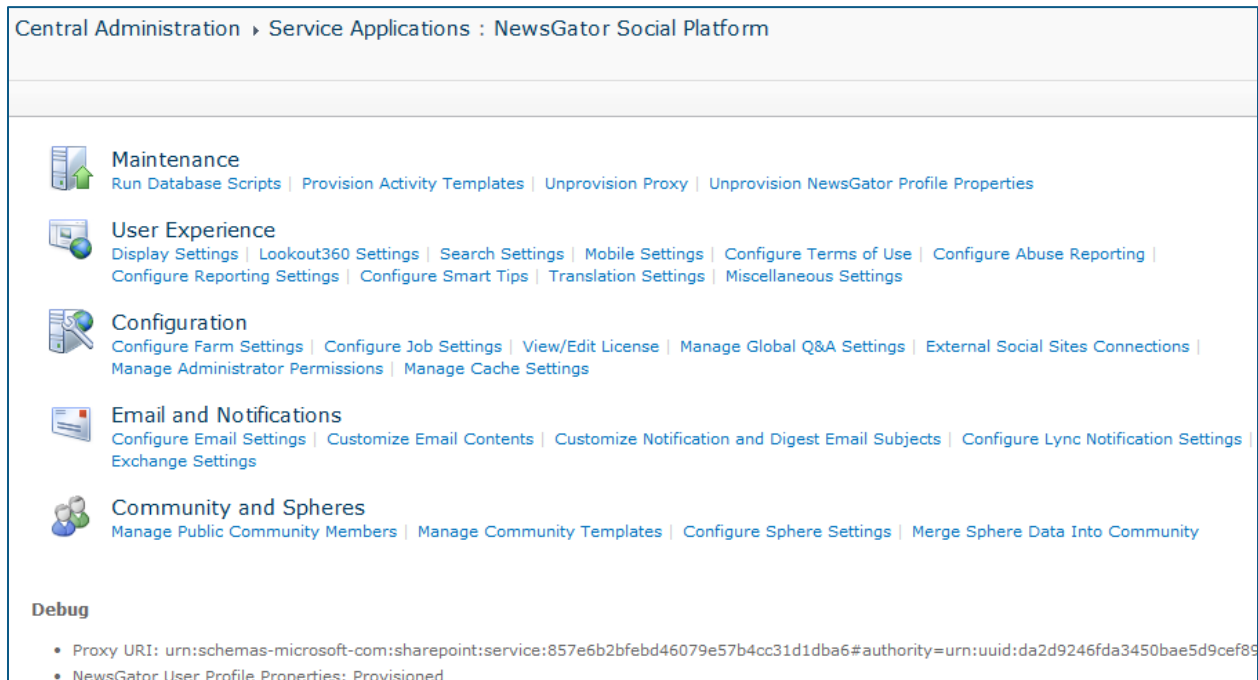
Central Administration ▸ Service Applications : NewsGator Social Platform

Maintenance
Run Database Scripts | Provision Activity Templates | Unprovision Proxy | Unprovision NewsGator Profile Properties

User Experience
Display Settings | Lookout360 Settings | Search Settings | Mobile Settings | Configure Terms of Use | Configure Abuse Reporting | Configure Reporting Settings | Configure Smart Tips | Translation Settings | Miscellaneous Settings

Configuration
Configure Farm Settings | Configure Job Settings | View/Edit License | Manage Global Q&A Settings | External Social Sites Connections | Manage Administrator Permissions | Manage Cache Settings

Email and Notifications
Configure Email Settings | Customize Email Contents | Customize Notification and Digest Email Subjects | Configure Lync Notification Settings | Exchange Settings

Community and Spheres
Manage Public Community Members | Manage Community Templates | Configure Sphere Settings | Merge Sphere Data Into Community

Debug

• Proxy URI: urn:schemas-microsoft-com:sharepoint:service:857e6b2bfebd46079e57b4cc31d1dba6#authority=urn:uuid:da2d9246fda3450bae5d9cef8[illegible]
• NewsGator User Profile Properties: Provisioned